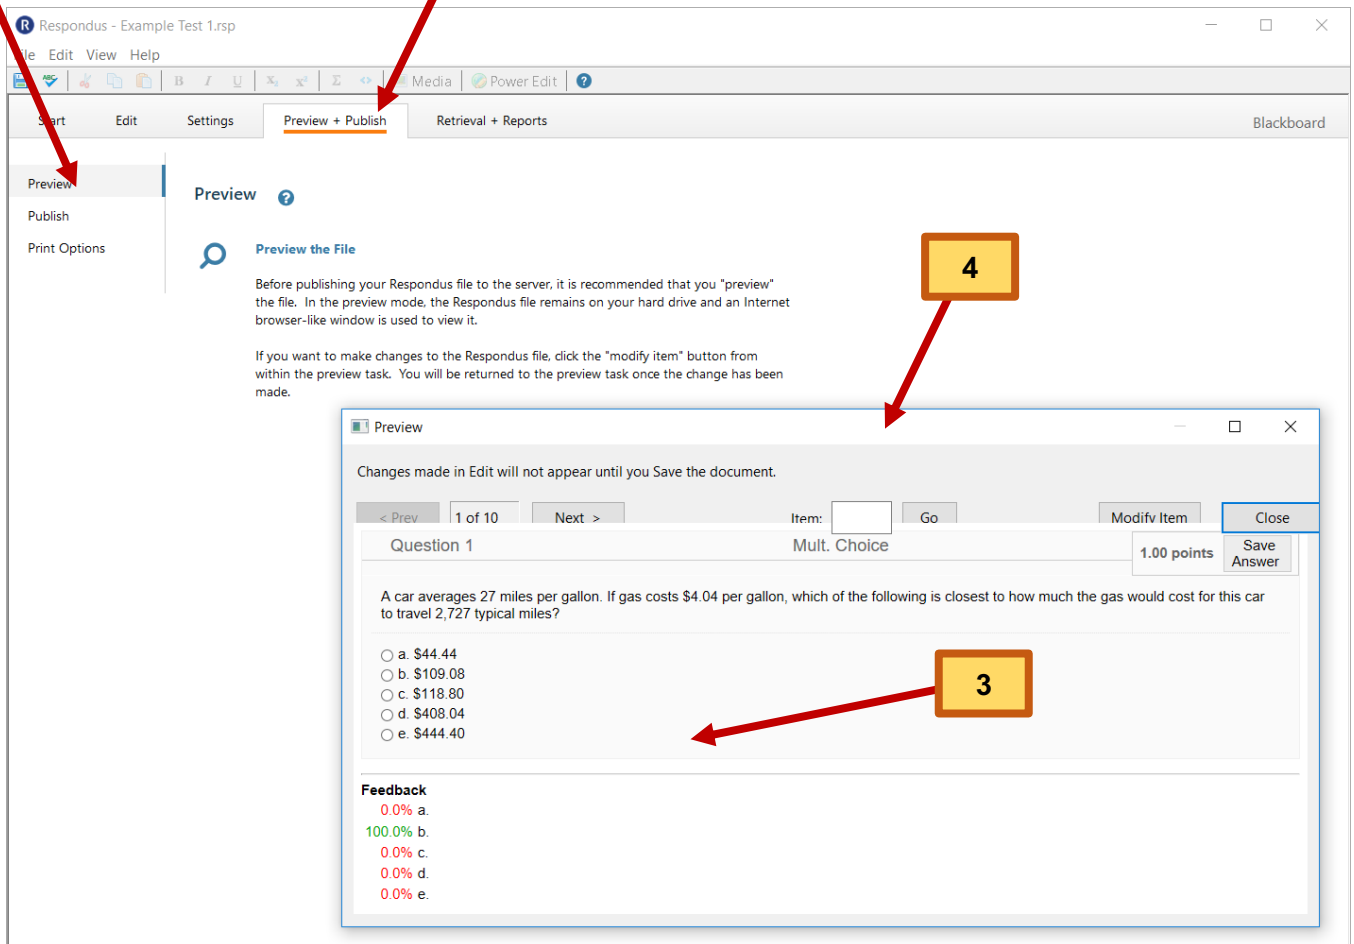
Respondus - Example Test 1.rsp

ile Edit View Help

Media Power Edit

Start Edit Settings Preview + Publish Retrieval + Reports Blackboard

Preview
Publish
Print Options

Preview

Preview the File

Before publishing your Respondus file to the server, it is recommended that you "preview" the file. In the preview mode, the Respondus file remains on your hard drive and an Internet browser-like window is used to view it.

If you want to make changes to the Respondus file, click the "modify item" button from within the preview task. You will be returned to the preview task once the change has been made.

4

Preview

Changes made in Edit will not appear until you Save the document.

< Prev 1 of 10 Next > Item: Go Modify Item Close

Question 1 Mult. Choice 1.00 points Save Answer

A car averages 27 miles per gallon. If gas costs $4.04 per gallon, which of the following is closest to how much the gas would cost for this car to travel 2,727 typical miles?

a. $44.44
b. $109.08
c. $118.80
d. $408.04
e. $444.40

3

Feedback
0.0% a.
100.0% b.
0.0% c.
0.0% d.
0.0% e.